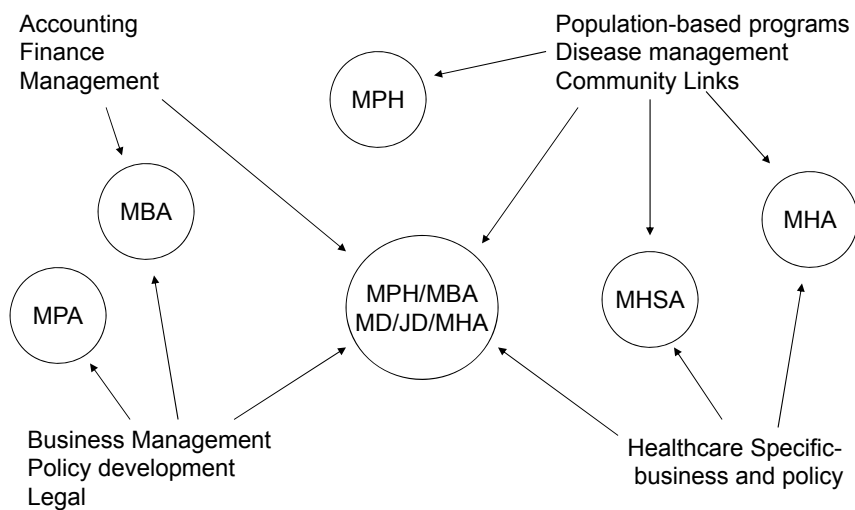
Accounting
Finance
Management

Population-based programs
Disease management
Community Links

MPH

MBA

MHA

MPA

MPH/MBA
MD/JD/MHA

MHSA

Business Management
Policy development
Legal

Healthcare Specific-
business and policy